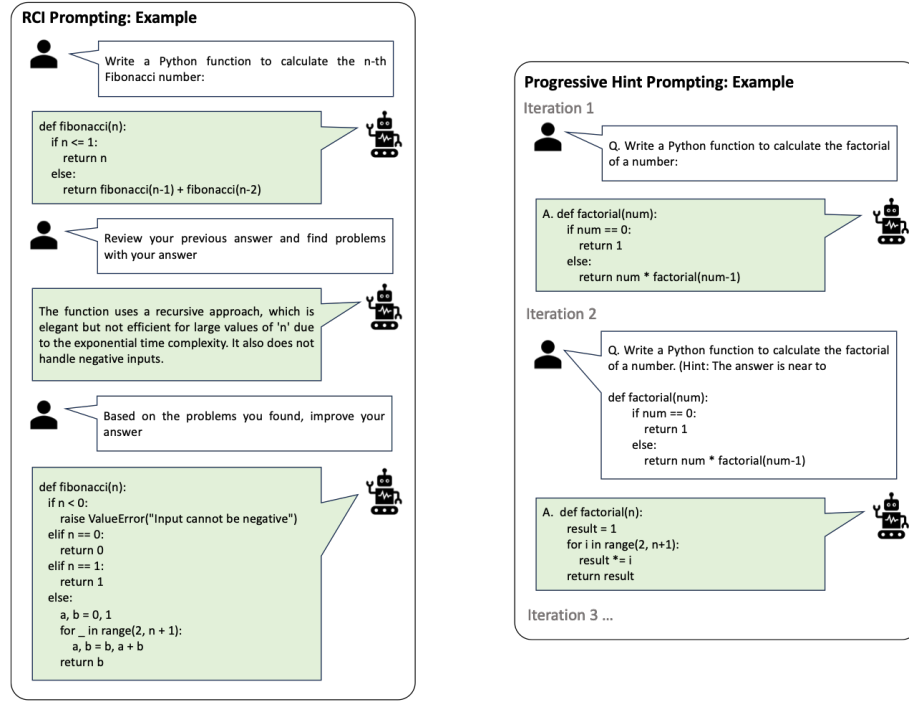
RCI Prompting: Example

Write a Python function to calculate the n-th Fibonacci number:

def fibonacci(n):
  if n <= 1:
    return n
  else:
    return fibonacci(n-1) + fibonacci(n-2)

Review your previous answer and find problems with your answer

The function uses a recursive approach, which is elegant but not efficient for large values of 'n' due to the exponential time complexity. It also does not handle negative inputs.

Based on the problems you found, improve your answer

def fibonacci(n):
  if n < 0:
    raise ValueError("Input cannot be negative")
  elif n == 0:
    return 0
  elif n == 1:
    return 1
  else:
    a, b = 0, 1
    for _ in range(2, n + 1):
      a, b = b, a + b
    return b

Progressive Hint Prompting: Example

Iteration 1

Q. Write a Python function to calculate the factorial of a number:

A. def factorial(num):
    if num == 0:
      return 1
    else:
      return num * factorial(num-1)

Iteration 2

Q. Write a Python function to calculate the factorial of a number. (Hint: The answer is near to

def factorial(num):
    if num == 0:
      return 1
    else:
      return num * factorial(num-1)

A. def factorial(n):
    result = 1
    for i in range(2, n+1):
      result *= i
    return result

Iteration 3 ...